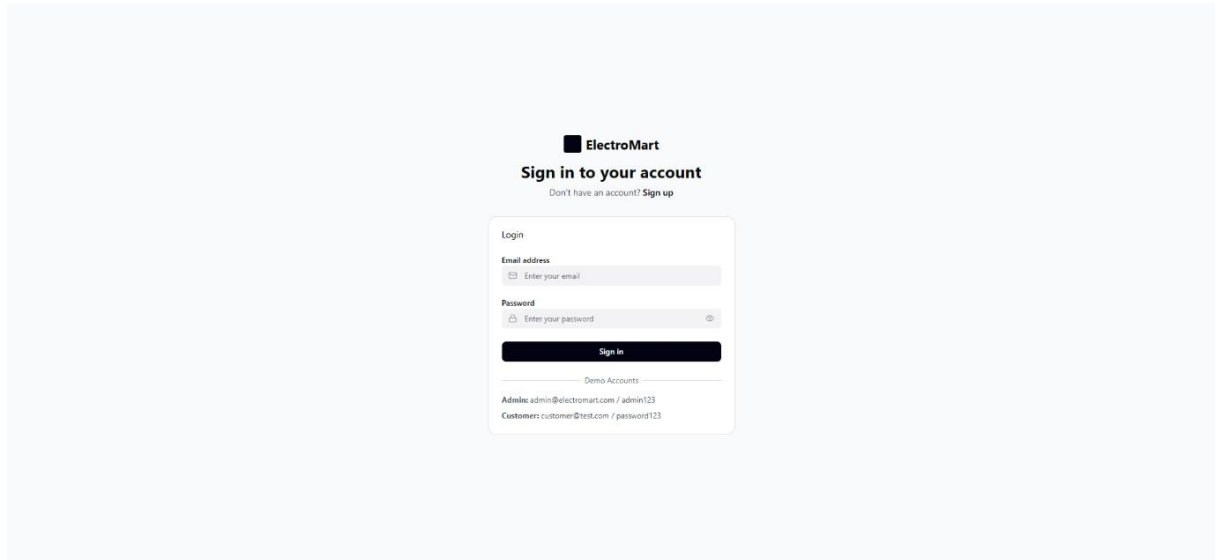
ElectroMart

Sign in to your account

Don't have an account? Sign up

Login

Email address

Enter your email

Password

Enter your password

Sign in

Demo Accounts

Admin: admin@electromart.com / admin123

Customer: customer@test.com / password123